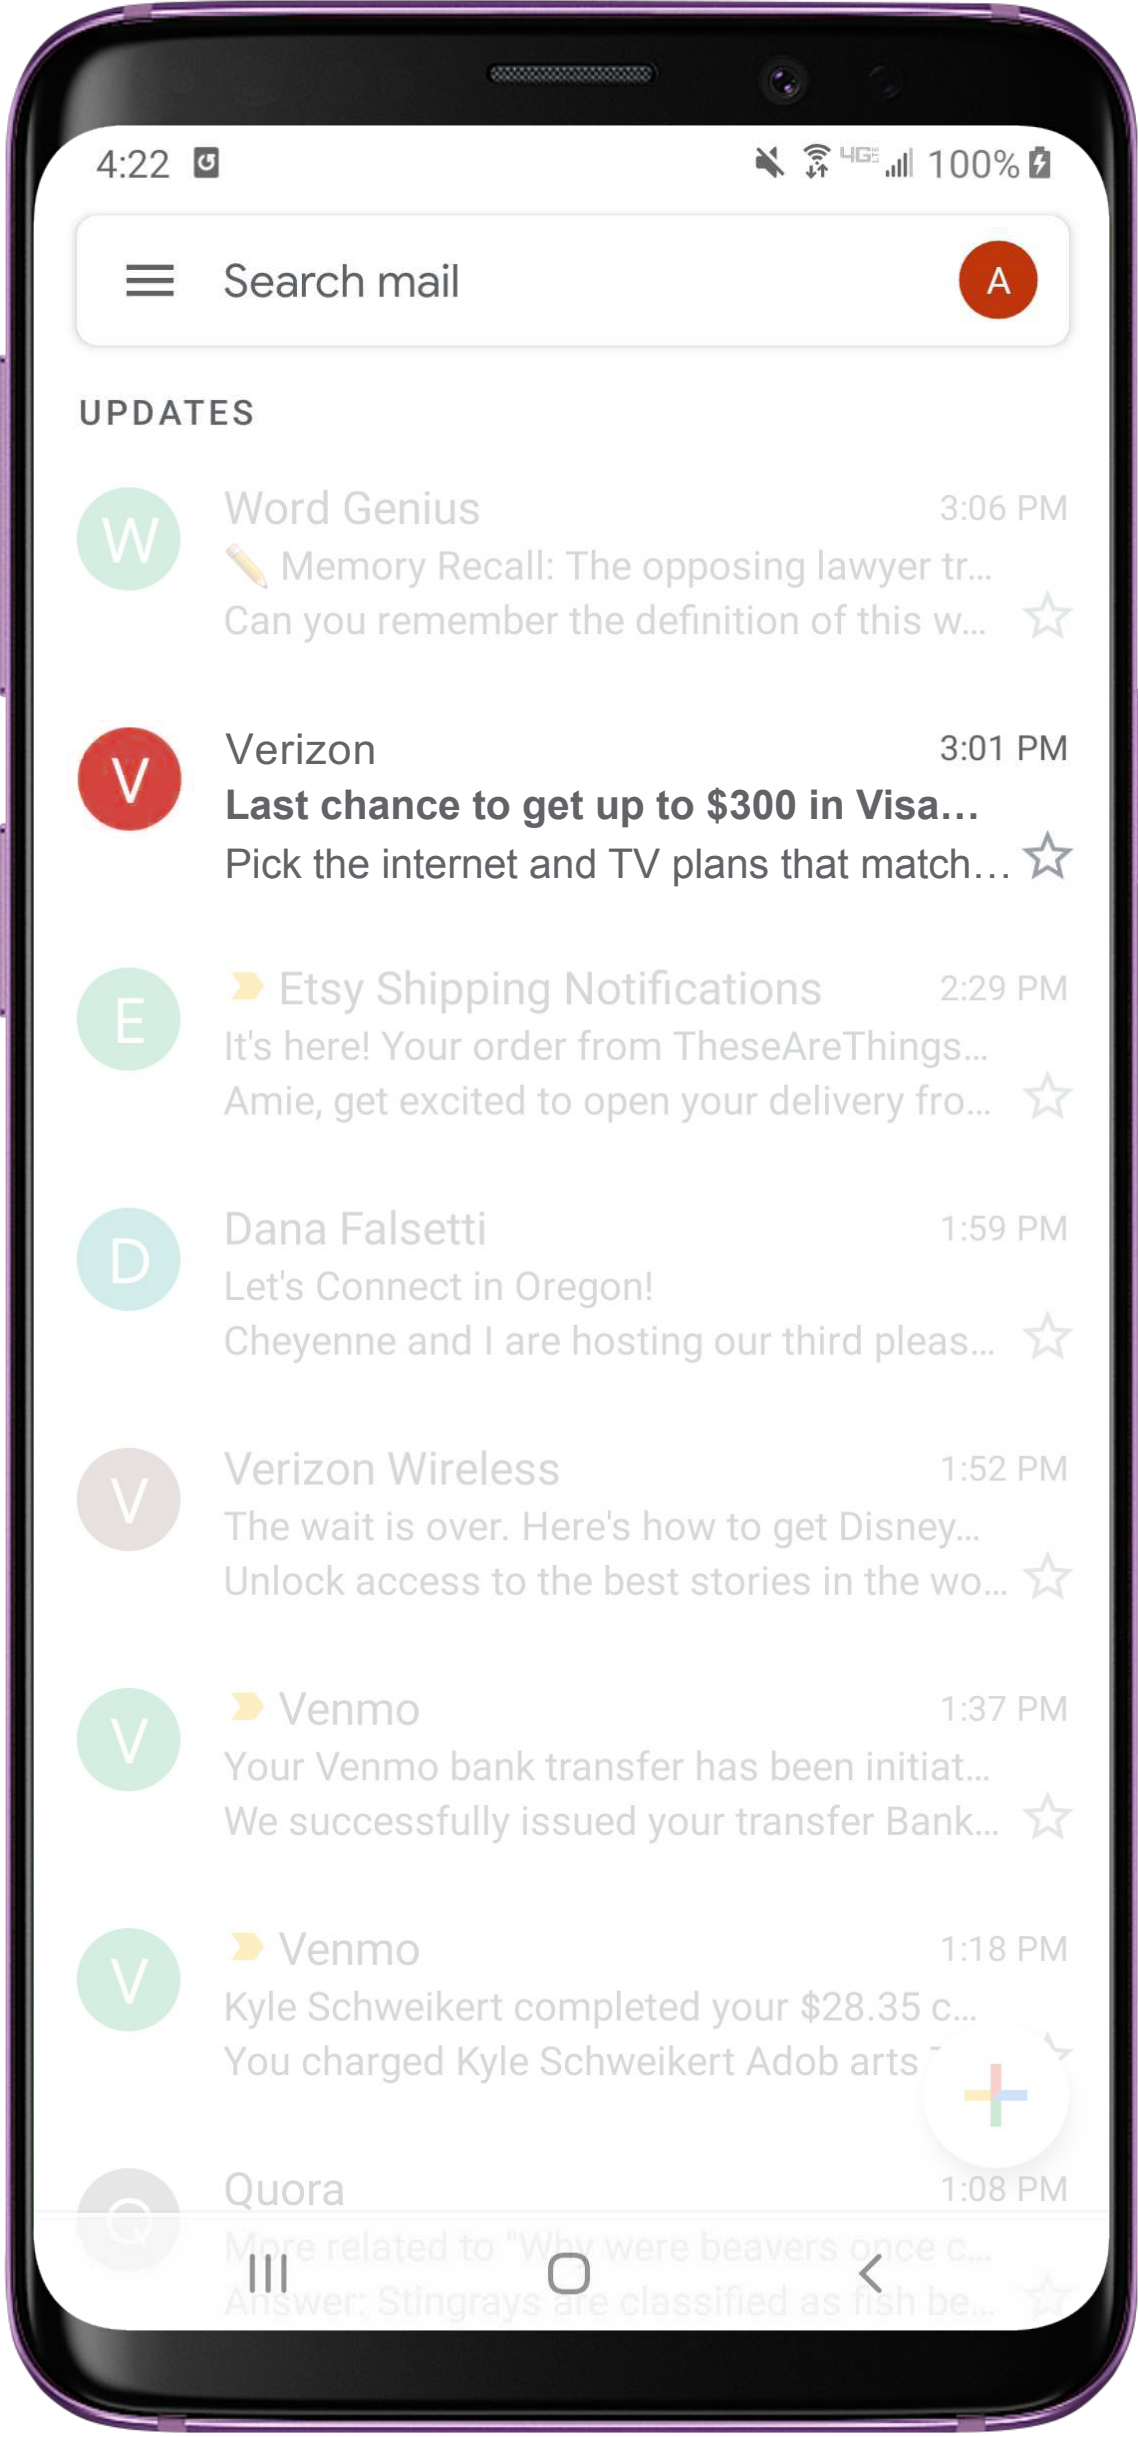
4:22

4G 100%

Search mail

A

UPDATES

W
Word Genius 3:06 PM
Memory Recall: The opposing lawyer tr...
Can you remember the definition of this w...

V
Verizon 3:01 PM
Last chance to get up to $300 in Visa...
Pick the internet and TV plans that match...

E
Etsy Shipping Notifications 2:29 PM
It's here! Your order from TheseAreThings...
Amie, get excited to open your delivery fro...

D
Dana Falsetti 1:59 PM
Let's Connect in Oregon!
Cheyenne and I are hosting our third pleas...

V
Verizon Wireless 1:52 PM
The wait is over. Here's how to get Disney...
Unlock access to the best stories in the wo...

V
Venmo 1:37 PM
Your Venmo bank transfer has been initiat...
We successfully issued your transfer Bank...

V
Venmo 1:18 PM
Kyle Schweikert completed your $28.35 c...
You charged Kyle Schweikert Adob arts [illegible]

Quora 1:08 PM
More related to "Why were beavers once c...
Answer: Stingrays are classified as fish be...